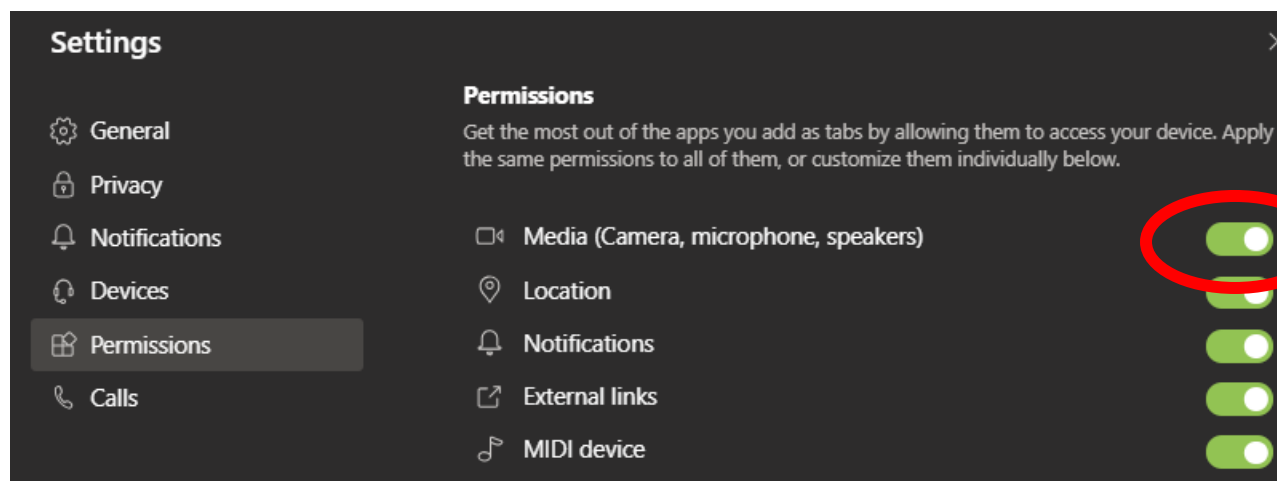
Settings

General
Privacy
Notifications
Devices
Permissions
Calls

Permissions
Get the most out of the apps you add as tabs by allowing them to access your device. Apply the same permissions to all of them, or customize them individually below.

Media (Camera, microphone, speakers)
Location
Notifications
External links
MIDI device